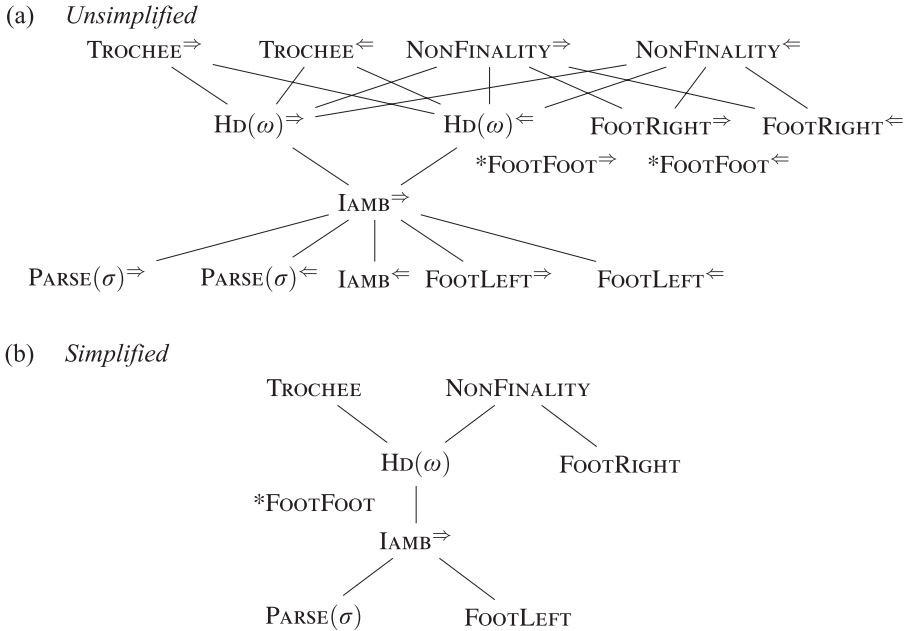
(a) *Unsimplified*

TROCHEE$^{\Rightarrow}$ TROCHEE$^{\Leftarrow}$ NONFINALITY$^{\Rightarrow}$ NONFINALITY$^{\Leftarrow}$

HD$(\omega)^{\Rightarrow}$ HD$(\omega)^{\Leftarrow}$ FOOTRIGHT$^{\Rightarrow}$ FOOTRIGHT$^{\Leftarrow}$

*FOOTFOOT$^{\Rightarrow}$ *FOOTFOOT$^{\Leftarrow}$

IAMB$^{\Rightarrow}$

PARSE$(\sigma)^{\Rightarrow}$ PARSE$(\sigma)^{\Leftarrow}$ IAMB$^{\Leftarrow}$ FOOTLEFT$^{\Rightarrow}$ FOOTLEFT$^{\Leftarrow}$

(b) *Simplified*

TROCHEE NONFINALITY

HD$(\omega)$ FOOTRIGHT

*FOOTFOOT

IAMB$^{\Rightarrow}$

PARSE$(\sigma)$ FOOTLEFT